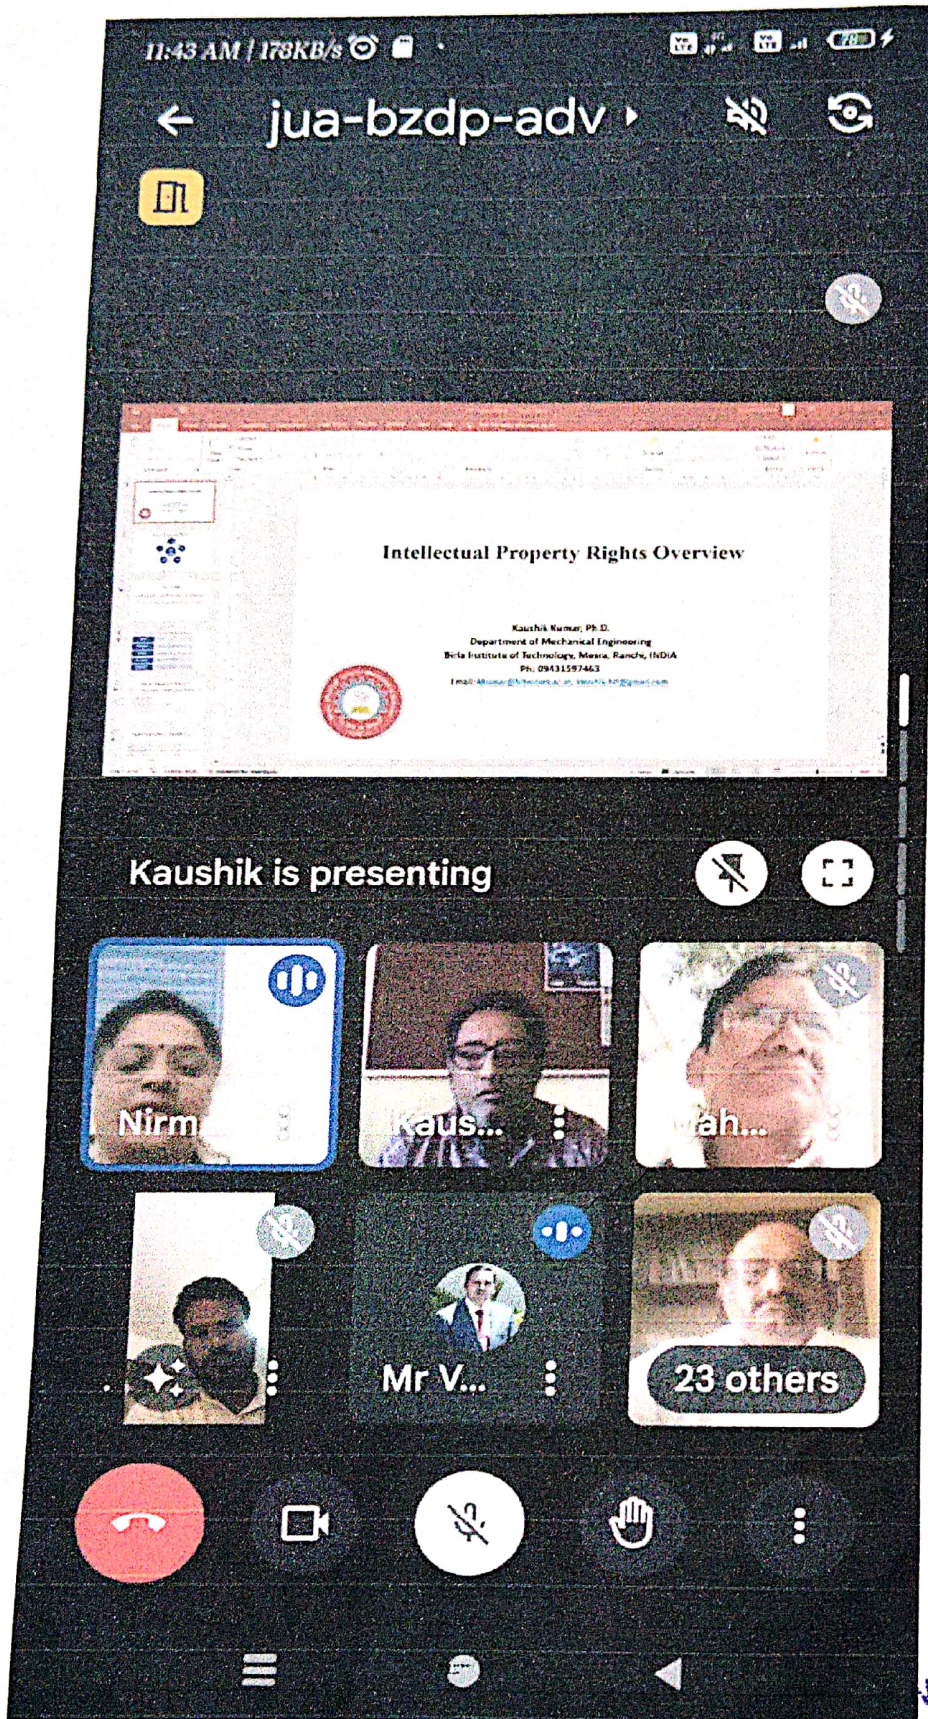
11:43 AM | 178KB/s

78

jua-bzdp-adv

Intellectual Property Rights Overview

Kaushik Kumar, Ph.D.
Department of Mechanical Engineering
Birla Institute of Technology, Mesra, Ranchi, INDIA
Ph: 09431597463
Email: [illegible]

Kaushik is presenting

Nirm

Kaus...

ah...

Mr V...

23 others